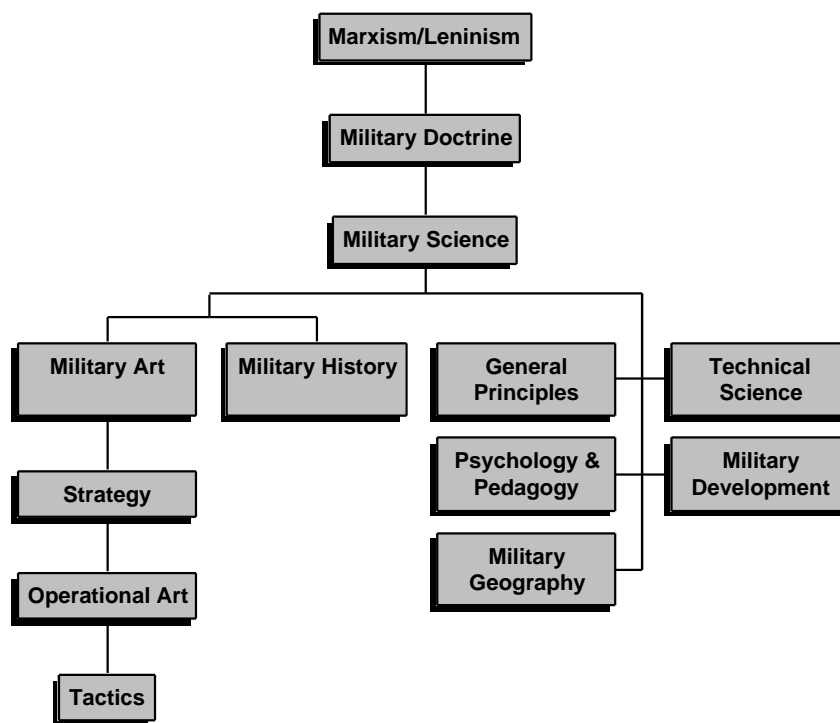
Marxism/Leninism

Military Doctrine

Military Science

Military Art

Military History

General Principles

Technical Science

Psychology & Pedagogy

Military Development

Military Geography

Strategy

Operational Art

Tactics